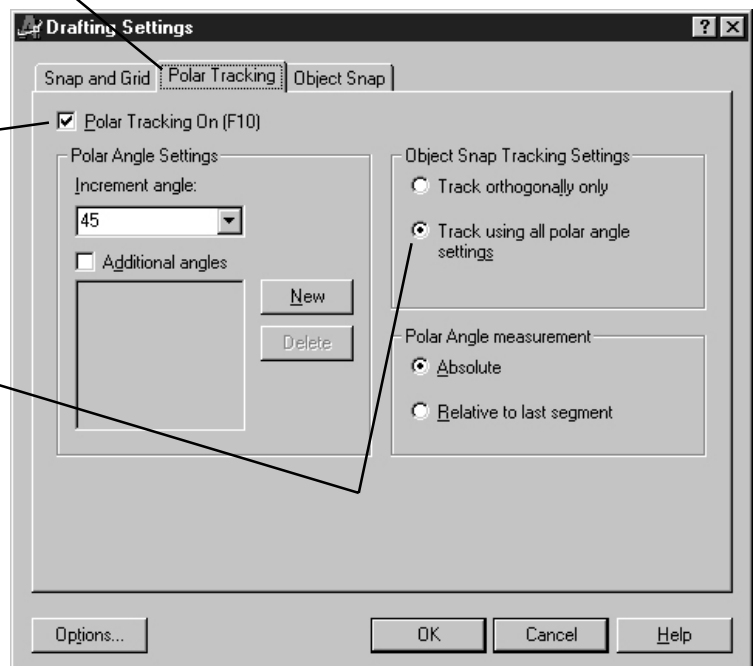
Drafting Settings

?

X

Snap and Grid

Polar Tracking

Object Snap

Polar Tracking On (F10)

Polar Angle Settings

Increment angle:

45

Additional angles

New

Delete

Object Snap Tracking Settings

Track orthogonally only

Track using all polar angle settings

Polar Angle measurement

Absolute

Relative to last segment

Options...

OK

Cancel

Help